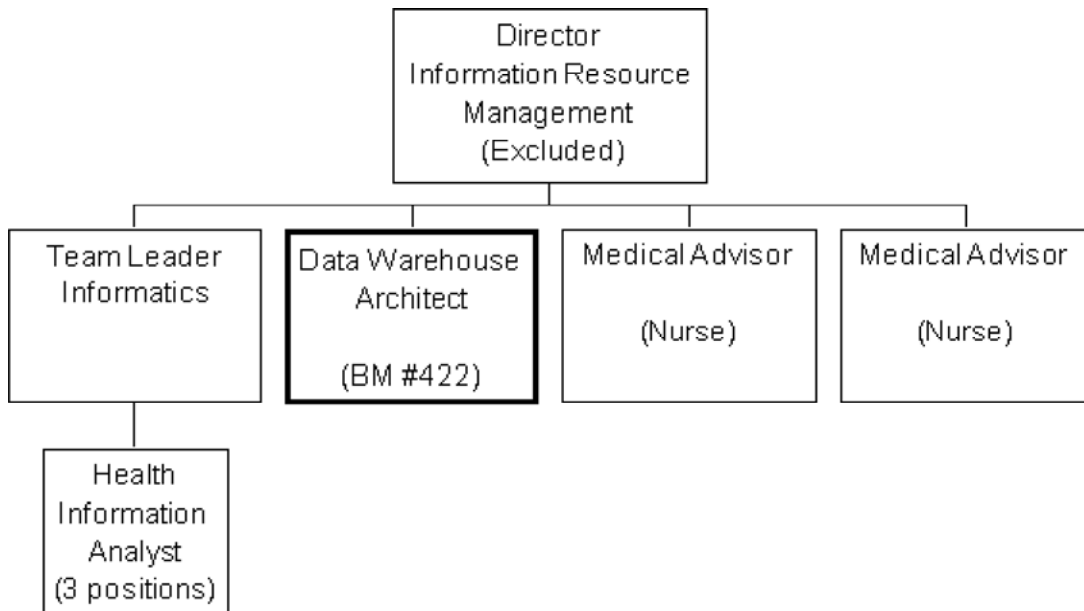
Director
Information Resource
Management
(Excluded)

Team Leader
Informatics

Data Warehouse
Architect

(BM #422)

Medical Advisor

(Nurse)

Medical Advisor

(Nurse)

Health
Information
Analyst
(3 positions)